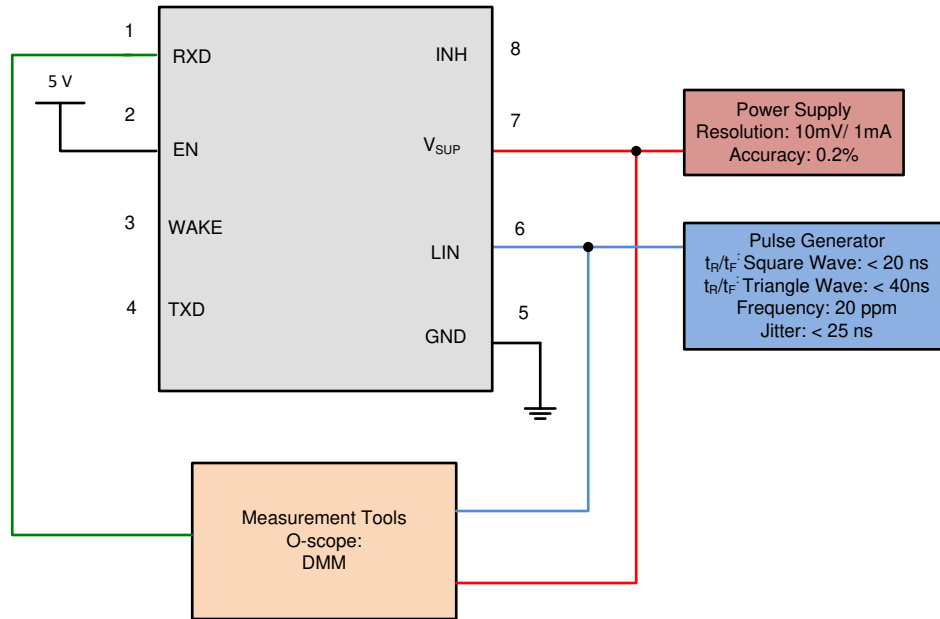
1
RXD
5 V
2
EN
3
WAKE
4
TXD
INH
8
$V_{SUP}$
7
LIN
6
GND
5

Power Supply
Resolution: 10mV/ 1mA
Accuracy: 0.2%

Pulse Generator
$t_R/t_F$: Square Wave: < 20 ns
$t_R/t_F$: Triangle Wave: < 40ns
Frequency: 20 ppm
Jitter: < 25 ns

Measurement Tools
O-scope:
DMM